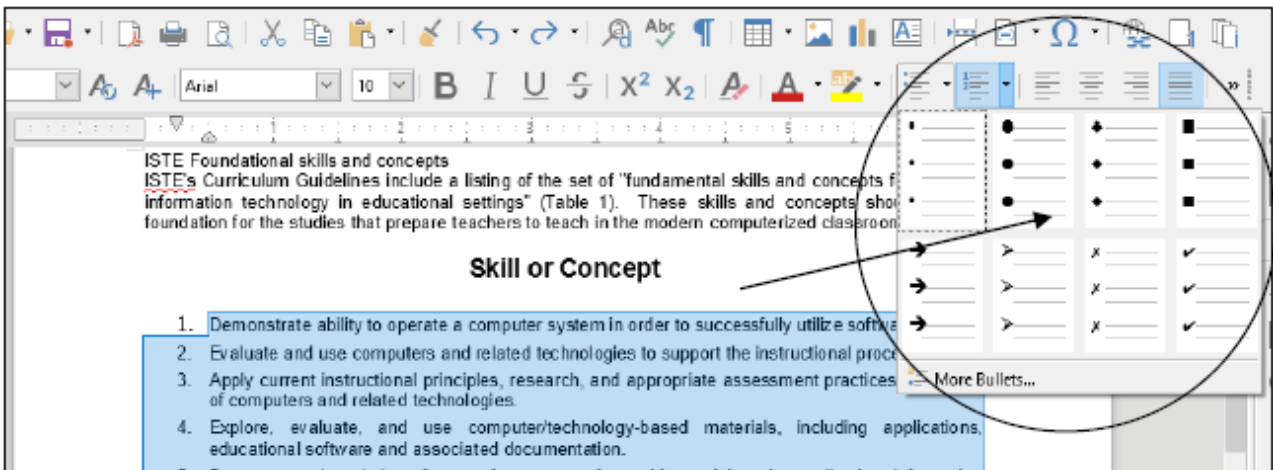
Arial 10

ISTE Foundational skills and concepts
ISTE's Curriculum Guidelines include a listing of the set of "fundamental skills and concepts f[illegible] information technology in educational settings" (Table 1). These skills and concepts sho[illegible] foundation for the studies that prepare teachers to teach in the modern computerized classroo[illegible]

Skill or Concept

1. Demonstrate ability to operate a computer system in order to successfully utilize softw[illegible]
2. Evaluate and use computers and related technologies to support the instructional proc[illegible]
3. Apply current instructional principles, research, and appropriate assessment practices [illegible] of computers and related technologies.
4. Explore, evaluate, and use computer/technology-based materials, including applications, educational software and associated documentation.

More Bullets...